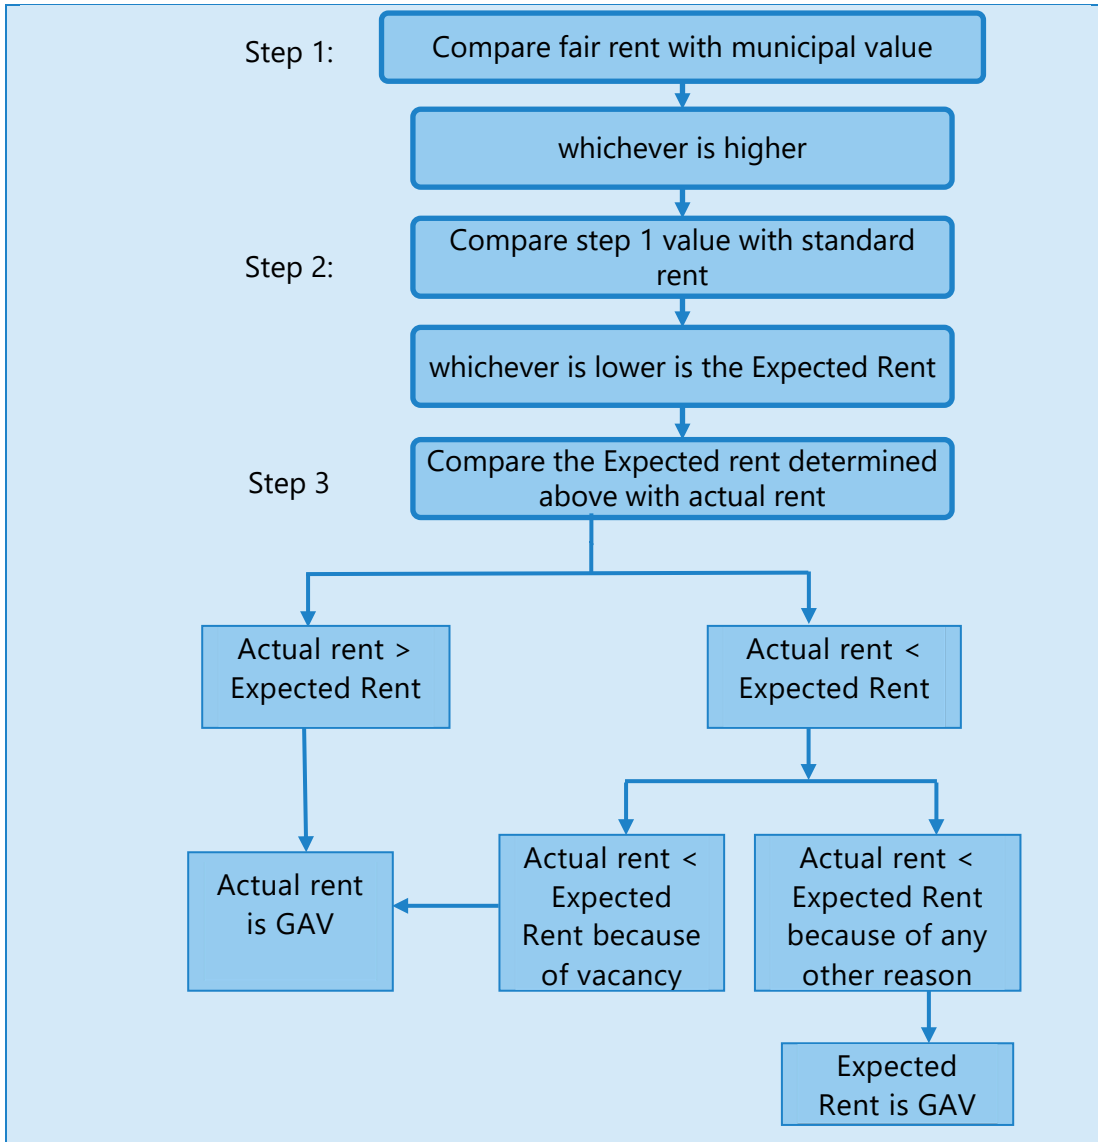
Step 1:

Compare fair rent with municipal value

whichever is higher

Step 2:

Compare step 1 value with standard rent

whichever is lower is the Expected Rent

Step 3

Compare the Expected rent determined above with actual rent

Actual rent > Expected Rent

Actual rent < Expected Rent

Actual rent is GAV

Actual rent < Expected Rent because of vacancy

Actual rent < Expected Rent because of any other reason

Expected Rent is GAV